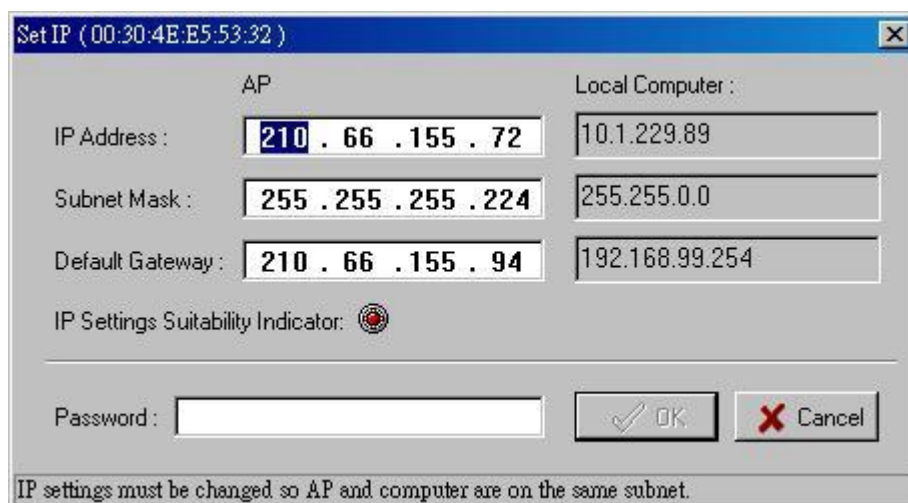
Set IP ( 00:30:4E:E5:53:32 )

AP

Local Computer :

IP Address : 210 . 66 . 155 . 72

10.1.229.89

Subnet Mask : 255 . 255 . 255 . 224

255.255.0.0

Default Gateway : 210 . 66 . 155 . 94

192.168.99.254

IP Settings Suitability Indicator:

Password :

OK

Cancel

IP settings must be changed so AP and computer are on the same subnet.